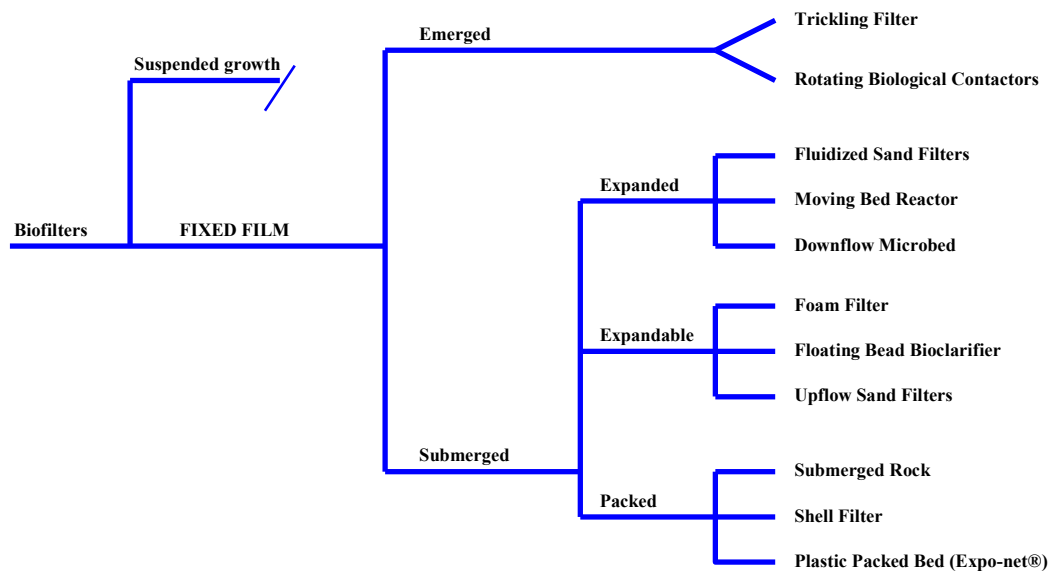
Biofilters
Suspended growth
FIXED FILM
Emerged
Trickling Filter
Rotating Biological Contactors
Submerged
Expanded
Fluidized Sand Filters
Moving Bed Reactor
Downflow Microbed
Expandable
Foam Filter
Floating Bead Bioclarifier
Upflow Sand Filters
Packed
Submerged Rock
Shell Filter
Plastic Packed Bed (Expo-net®)